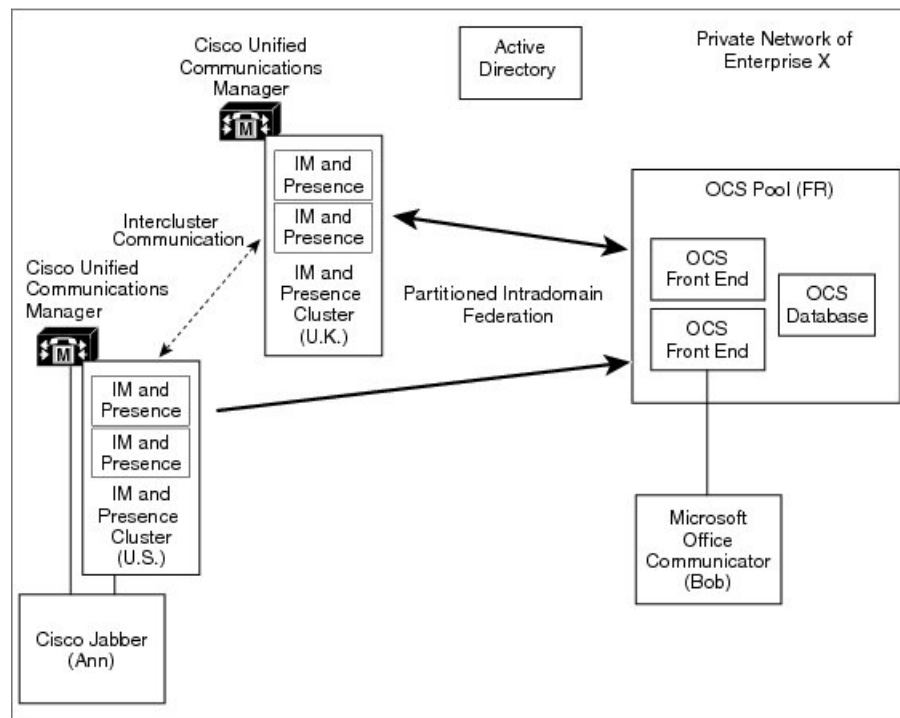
Cisco Unified Communications Manager

M

Active Directory

Private Network of Enterprise X

IM and Presence

IM and Presence

IM and Presence Cluster (U.K.)

Intercluster Communication

OCS Pool (FR)

OCS Front End

OCS Front End

OCS Database

Partitioned Intradomain Federation

Cisco Unified Communications Manager

M

IM and Presence

IM and Presence

IM and Presence Cluster (U.S.)

Microsoft Office Communicator (Bob)

Cisco Jabber (Ann)